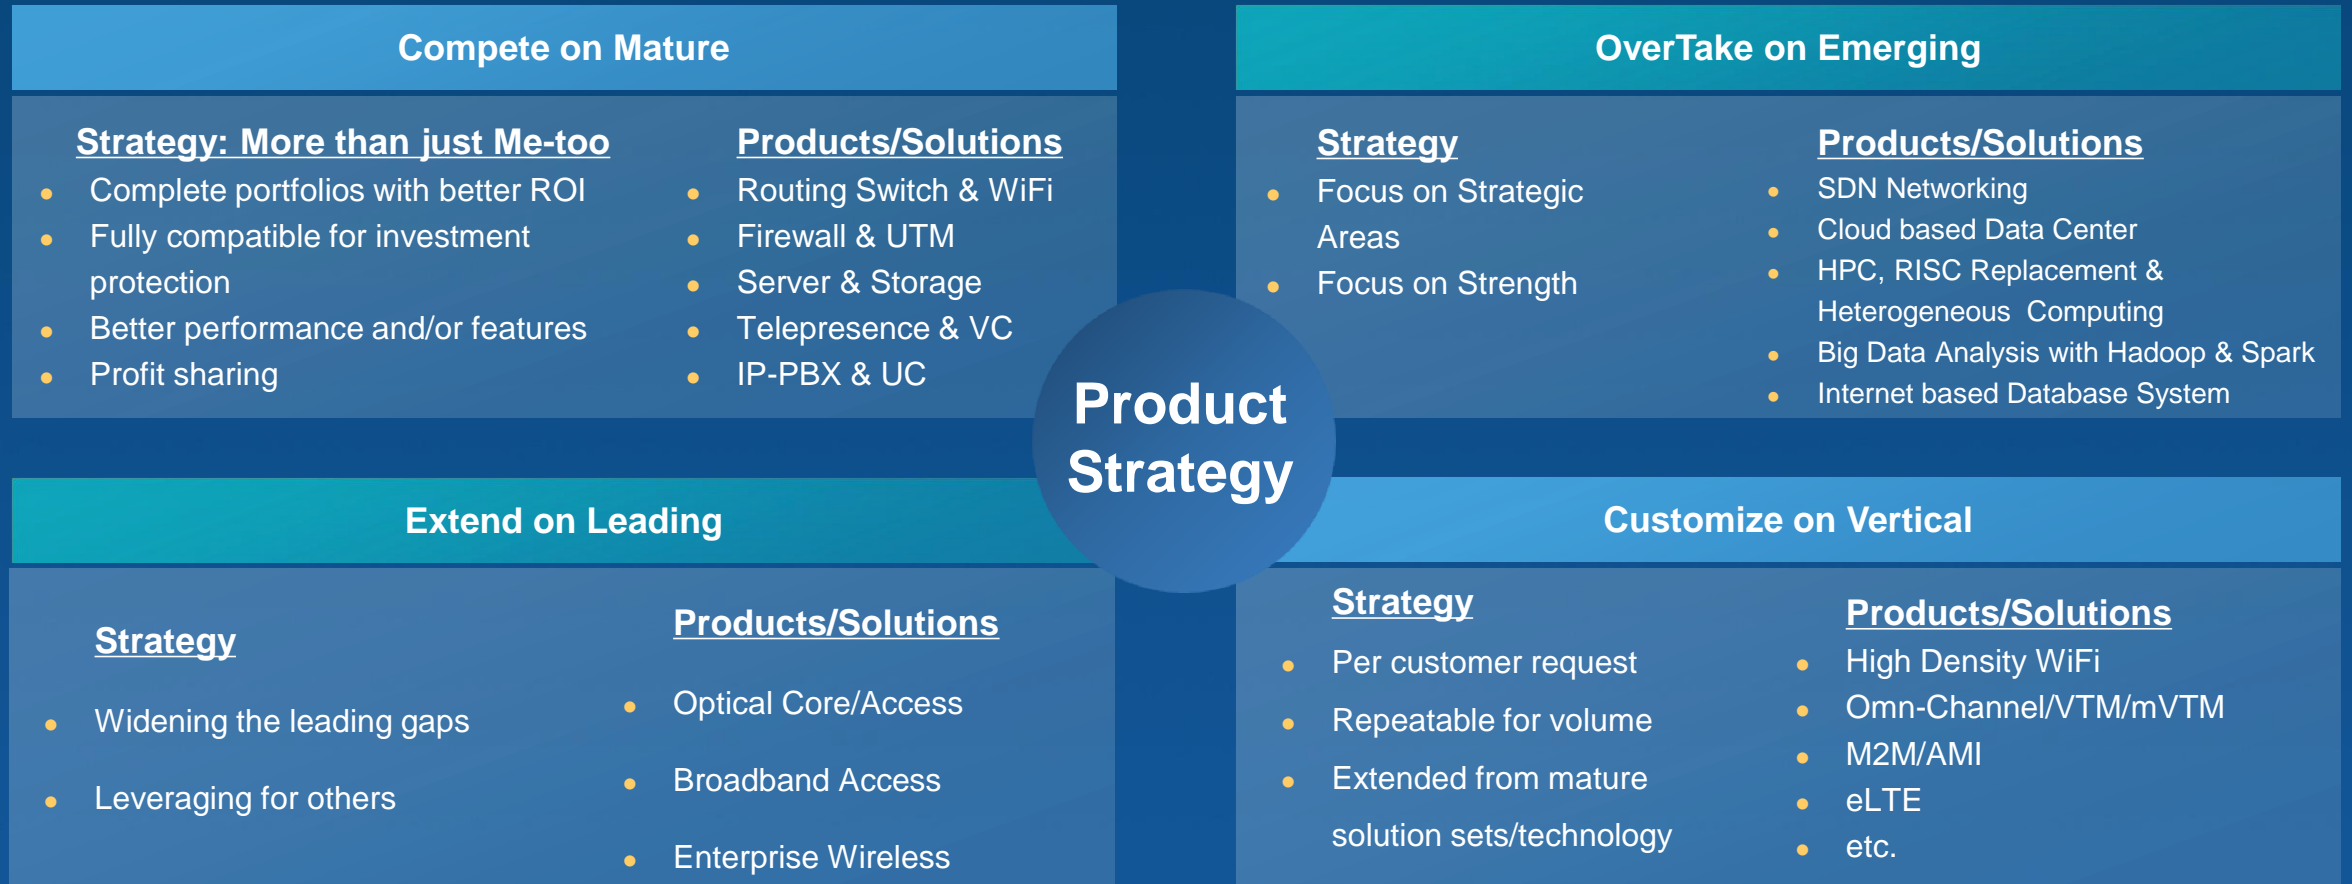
Compete on Mature

Strategy: More than just Me-too
- Complete portfolios with better ROI
- Fully compatible for investment protection
- Better performance and/or features
- Profit sharing

Products/Solutions
- Routing Switch & WiFi
- Firewall & UTM
- Server & Storage
- Telepresence & VC
- IP-PBX & UC

OverTake on Emerging

Strategy
- Focus on Strategic Areas
- Focus on Strength

Products/Solutions
- SDN Networking
- Cloud based Data Center
- HPC, RISC Replacement & Heterogeneous Computing
- Big Data Analysis with Hadoop & Spark
- Internet based Database System

Product Strategy

Extend on Leading

Strategy
- Widening the leading gaps
- Leveraging for others

Products/Solutions
- Optical Core/Access
- Broadband Access
- Enterprise Wireless

Customize on Vertical

Strategy
- Per customer request
- Repeatable for volume
- Extended from mature solution sets/technology

Products/Solutions
- High Density WiFi
- Omn-Channel/VTM/mVTM
- M2M/AMI
- eLTE
- etc.